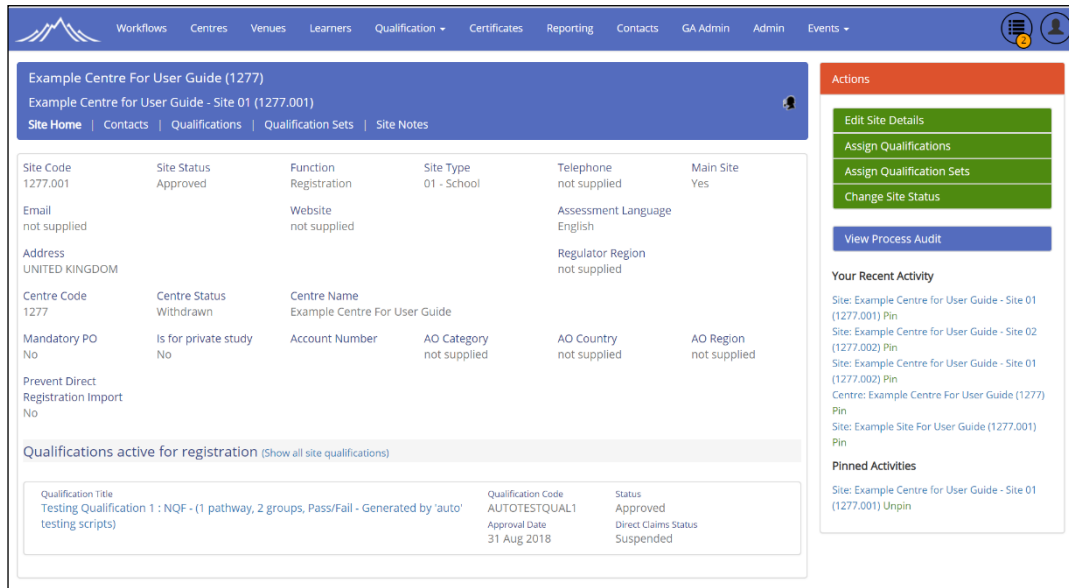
Workflows Centres Venues Learners Qualification ▾ Certificates Reporting Contacts GA Admin Admin Events ▾

2

Example Centre For User Guide (1277)

Example Centre for User Guide - Site 01 (1277.001)

Site Home | Contacts | Qualifications | Qualification Sets | Site Notes

| Site Code | Site Status | Function | Site Type | Telephone | Main Site |
|---|---|---|---|---|---|
| 1277.001 | Approved | Registration | 01 - School | not supplied | Yes |

Email
not supplied

Website
not supplied

Assessment Language
English

Address
UNITED KINGDOM

Regulator Region
not supplied

Centre Code
1277

Centre Status
Withdrawn

Centre Name
Example Centre For User Guide

| Mandatory PO | Is for private study | Account Number | AO Category | AO Country | AO Region |
|---|---|---|---|---|---|
| No | No | | not supplied | not supplied | not supplied |

Prevent Direct Registration Import
No

Qualifications active for registration (Show all site qualifications)

Qualification Title
Testing Qualification 1 : NQF - (1 pathway, 2 groups, Pass/Fail - Generated by 'auto' testing scripts)

Qualification Code
AUTOTESTQUAL1

Status
Approved

Approval Date
31 Aug 2018

Direct Claims Status
Suspended

Actions

Edit Site Details
Assign Qualifications
Assign Qualification Sets
Change Site Status

View Process Audit

Your Recent Activity

Site: Example Centre for User Guide - Site 01 (1277.001) Pin
Site: Example Centre for User Guide - Site 02 (1277.002) Pin
Site: Example Centre for User Guide - Site 01 (1277.002) Pin
Centre: Example Centre For User Guide (1277) Pin
Site: Example Site For User Guide (1277.001) Pin

Pinned Activities

Site: Example Centre for User Guide - Site 01 (1277.001) Unpin